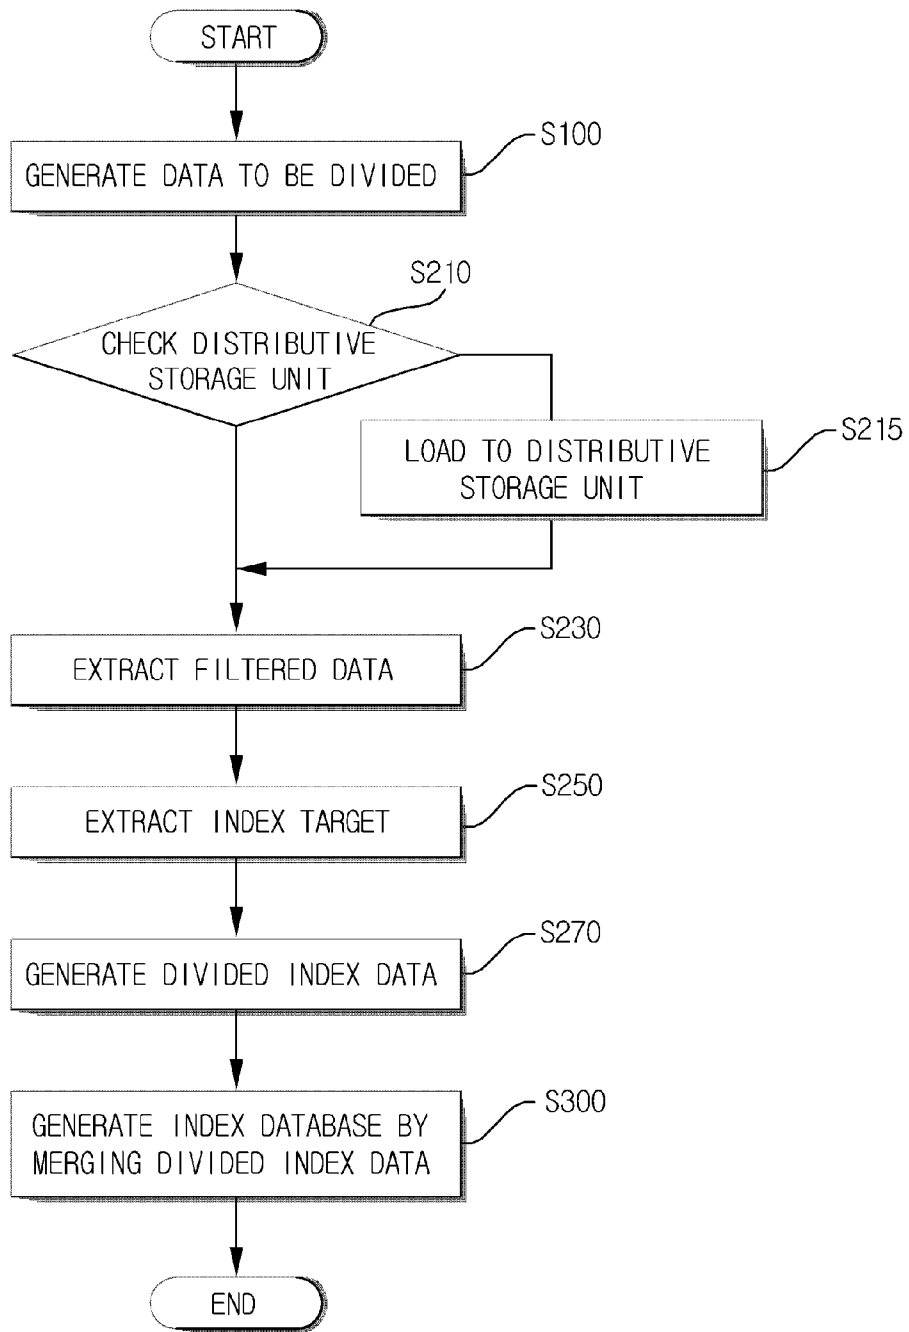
START

S100

GENERATE DATA TO BE DIVIDED

S210

CHECK DISTRIBUTIVE STORAGE UNIT

LOAD TO DISTRIBUTIVE STORAGE UNIT

S215

S230

EXTRACT FILTERED DATA

S250

EXTRACT INDEX TARGET

S270

GENERATE DIVIDED INDEX DATA

S300

GENERATE INDEX DATABASE BY MERGING DIVIDED INDEX DATA

END